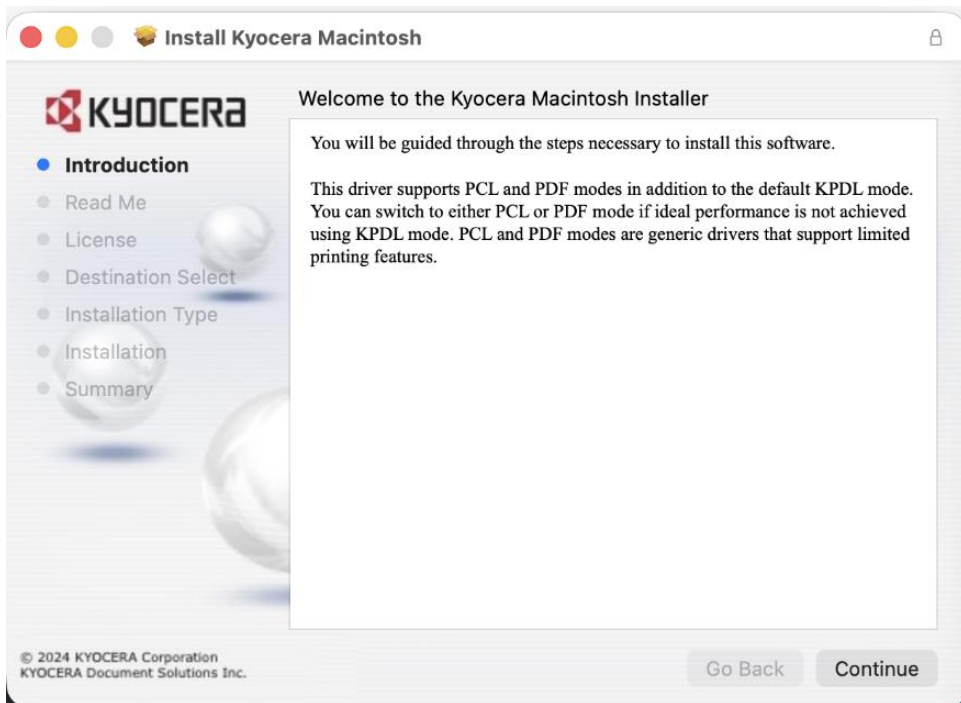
Install Kyocera Macintosh

KYOCERA

Introduction
Read Me
License
Destination Select
Installation Type
Installation
Summary

Welcome to the Kyocera Macintosh Installer

You will be guided through the steps necessary to install this software.

This driver supports PCL and PDF modes in addition to the default KPDL mode. You can switch to either PCL or PDF mode if ideal performance is not achieved using KPDL mode. PCL and PDF modes are generic drivers that support limited printing features.

© 2024 KYOCERA Corporation
KYOCERA Document Solutions Inc.

Go Back
Continue